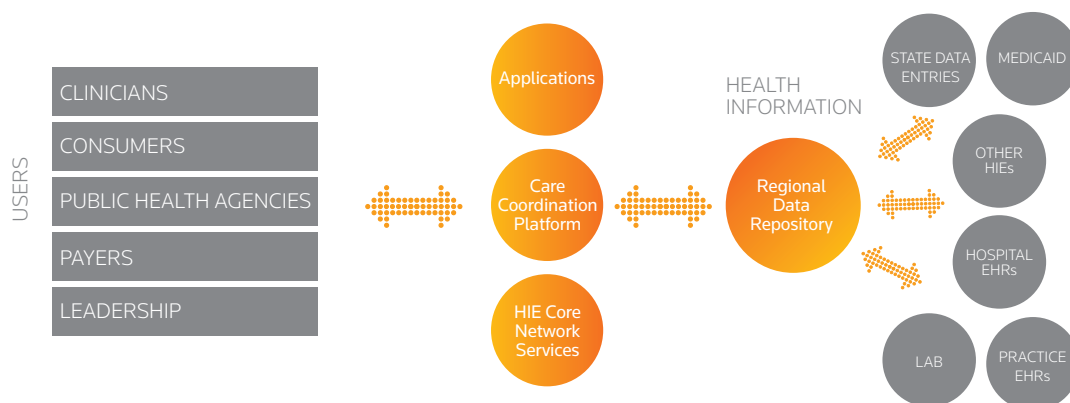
USERS

CLINICIANS

CONSUMERS

PUBLIC HEALTH AGENCIES

PAYERS

LEADERSHIP

Applications

Care Coordination Platform

HIE Core Network Services

HEALTH INFORMATION

Regional Data Repository

STATE DATA ENTRIES

MEDICAID

OTHER HIEs

HOSPITAL EHRs

LAB

PRACTICE EHRs